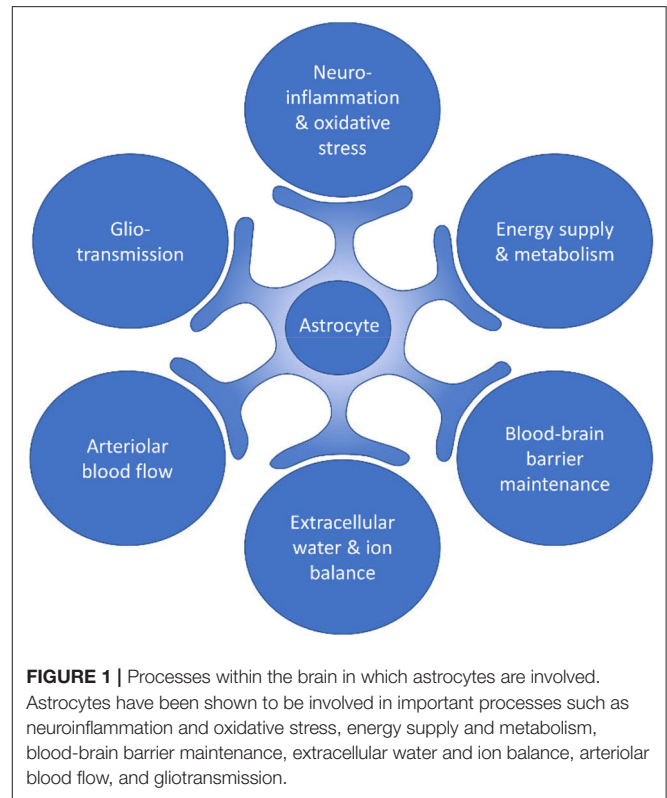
Neuro-inflammation & oxidative stress

Glio-transmission

Energy supply & metabolism

Astrocyte

Arteriolar blood flow

Blood-brain barrier maintenance

Extracellular water & ion balance

**FIGURE 1 |** Processes within the brain in which astrocytes are involved. Astrocytes have been shown to be involved in important processes such as neuroinflammation and oxidative stress, energy supply and metabolism, blood-brain barrier maintenance, extracellular water and ion balance, arteriolar blood flow, and gliotransmission.